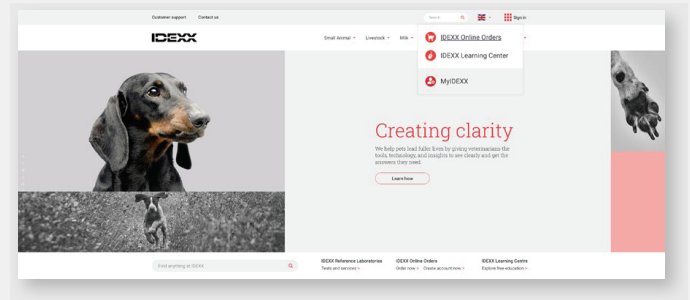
Customer support Contact us

Search

Sign in

IDEXX

Small Animal Livestock Milk

IDEXX Online Orders

IDEXX Learning Center

MyIDEXX

Creating clarity

We help pets lead fuller lives by giving veterinarians the tools, technology, and insights to see clearly and get the answers they need.

Learn how

Find anything at IDEXX

IDEXX Reference Laboratories
Tests and services >

IDEXX Online Orders
Order now > Create account now >

IDEXX Learning Centre
Explore free education >